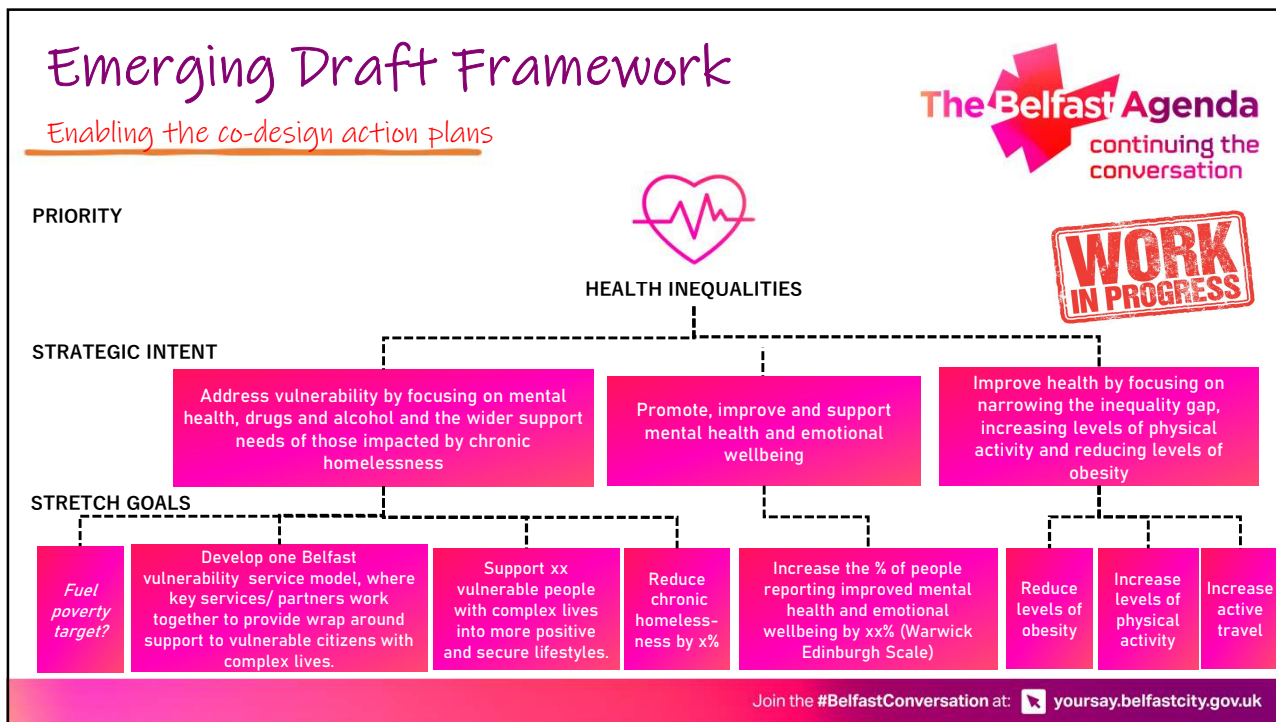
Emerging Draft Framework

Enabling the co-design action plans

The Belfast Agenda continuing the conversation

WORK IN PROGRESS

PRIORITY

HEALTH INEQUALITIES

STRATEGIC INTENT

Address vulnerability by focusing on mental health, drugs and alcohol and the wider support needs of those impacted by chronic homelessness

Promote, improve and support mental health and emotional wellbeing

Improve health by focusing on narrowing the inequality gap, increasing levels of physical activity and reducing levels of obesity

STRETCH GOALS

Fuel poverty target?

Develop one Belfast vulnerability service model, where key services/ partners work together to provide wrap around support to vulnerable citizens with complex lives.

Support xx vulnerable people with complex lives into more positive and secure lifestyles.

Reduce chronic homelessness by x%

Increase the % of people reporting improved mental health and emotional wellbeing by xx% (Warwick Edinburgh Scale)

Reduce levels of obesity

Increase levels of physical activity

Increase active travel

Join the #BelfastConversation at: yoursay.belfastcity.gov.uk